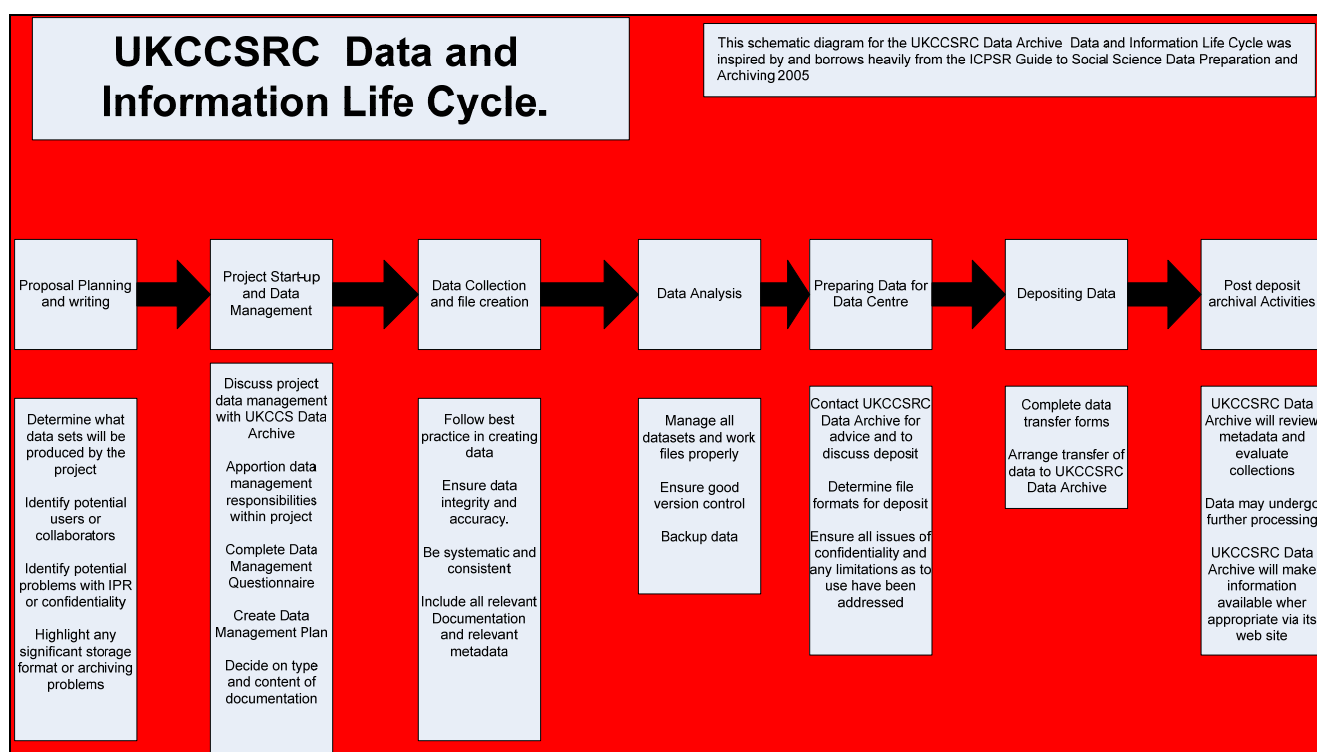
UKCCSRC Data and Information Life Cycle.

This schematic diagram for the UKCCSRC Data Archive Data and Information Life Cycle was inspired by and borrows heavily from the ICPSR Guide to Social Science Data Preparation and Archiving 2005

Proposal Planning and writing

Project Start-up and Data Management

Data Collection and file creation

Data Analysis

Preparing Data for Data Centre

Depositing Data

Post deposit archival Activities

Determine what data sets will be produced by the project

Identify potential users or collaborators

Identify potential problems with IPR or confidentiality

Highlight any significant storage format or archiving problems

Discuss project data management with UKCCS Data Archive

Apportion data management responsibilities within project

Complete Data Management Questionnaire

Create Data Management Plan

Decide on type and content of documentation

Follow best practice in creating data

Ensure data integrity and accuracy.

Be systematic and consistent

Include all relevant Documentation and relevant metadata

Manage all datasets and work files properly

Ensure good version control

Backup data

Contact UKCCSRC Data Archive for advice and to discuss deposit

Determine file formats for deposit

Ensure all issues of confidentiality and any limitations as to use have been addressed

Complete data transfer forms

Arrange transfer of data to UKCCSRC Data Archive

UKCCSRC Data Archive will review metadata and evaluate collections

Data may undergo further processing

UKCCSRC Data Archive will make information available wher appropriate via its web site